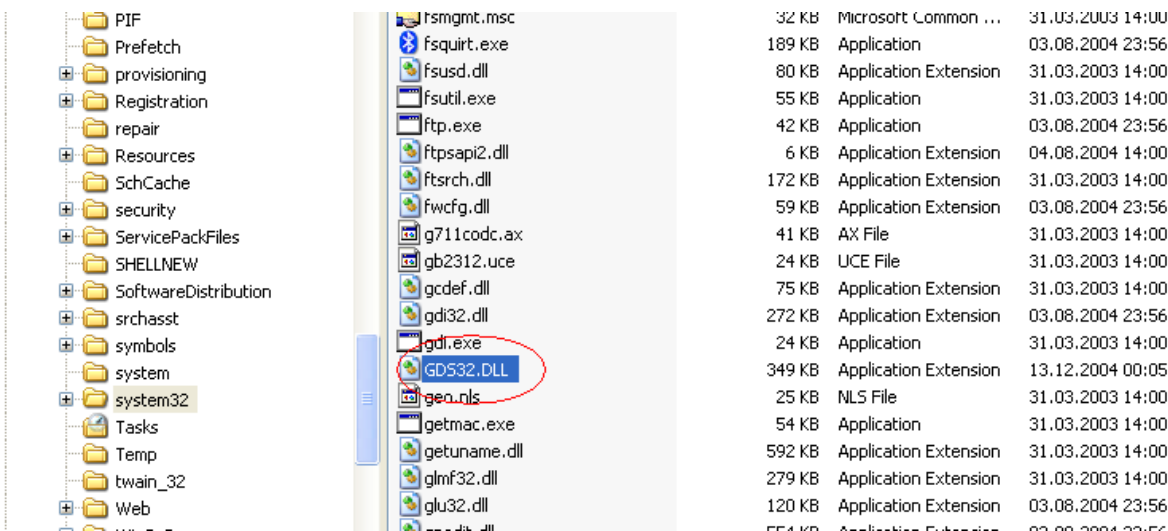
PIF
Prefetch
provisioning
Registration
repair
Resources
SchCache
security
ServicePackFiles
SHELLNEW
SoftwareDistribution
srchasst
symbols
system
system32
Tasks
Temp
twain_32
Web

| | | | |
|---|---|---|---|
| fsmgmt.msc | 32 KB | Microsoft Common ... | 31.03.2003 14:00 |
| fsquirt.exe | 189 KB | Application | 03.08.2004 23:56 |
| fsusd.dll | 80 KB | Application Extension | 31.03.2003 14:00 |
| fsutil.exe | 55 KB | Application | 31.03.2003 14:00 |
| ftp.exe | 42 KB | Application | 03.08.2004 23:56 |
| ftpsapi2.dll | 6 KB | Application Extension | 04.08.2004 14:00 |
| ftsrch.dll | 172 KB | Application Extension | 31.03.2003 14:00 |
| fwcfg.dll | 59 KB | Application Extension | 03.08.2004 23:56 |
| g711codc.ax | 41 KB | AX File | 31.03.2003 14:00 |
| gb2312.uce | 24 KB | UCE File | 31.03.2003 14:00 |
| gcdef.dll | 75 KB | Application Extension | 31.03.2003 14:00 |
| gdi32.dll | 272 KB | Application Extension | 03.08.2004 23:56 |
| gdi.exe | 24 KB | Application | 31.03.2003 14:00 |
| GDS32.DLL | 349 KB | Application Extension | 13.12.2004 00:05 |
| geo.nls | 25 KB | NLS File | 31.03.2003 14:00 |
| getmac.exe | 54 KB | Application | 31.03.2003 14:00 |
| getuname.dll | 592 KB | Application Extension | 31.03.2003 14:00 |
| glmf32.dll | 279 KB | Application Extension | 31.03.2003 14:00 |
| glu32.dll | 120 KB | Application Extension | 03.08.2004 23:56 |